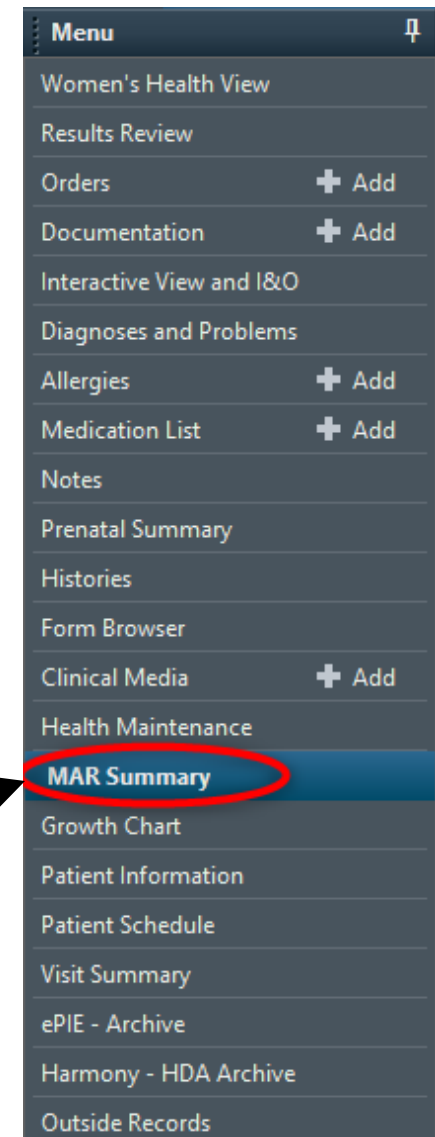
Menu

Women's Health View
Results Review
Orders ✚ Add
Documentation ✚ Add
Interactive View and I&O
Diagnoses and Problems
Allergies ✚ Add
Medication List ✚ Add
Notes
Prenatal Summary
Histories
Form Browser
Clinical Media ✚ Add
Health Maintenance
MAR Summary
Growth Chart
Patient Information
Patient Schedule
Visit Summary
ePIE - Archive
Harmony - HDA Archive
Outside Records